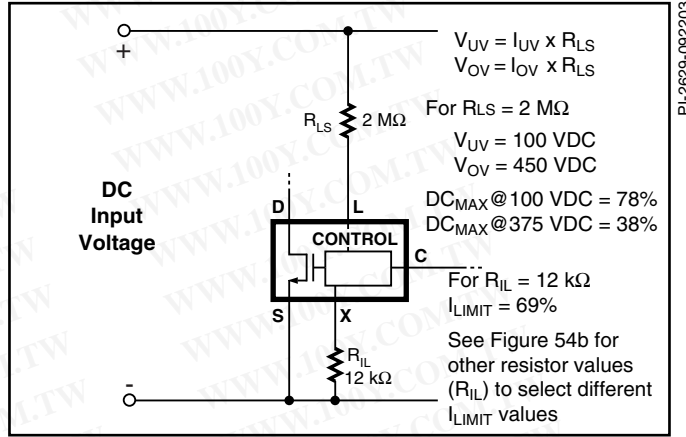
+

DC Input Voltage

-

$R_{LS}$ 2 MΩ

D

L

CONTROL

C

S

X

$R_{IL}$ 12 kΩ

$V_{UV} = I_{UV} \times R_{LS}$
$V_{OV} = I_{OV} \times R_{LS}$

For $R_{LS}$ = 2 MΩ

$V_{UV}$ = 100 VDC
$V_{OV}$ = 450 VDC

$DC_{MAX}$@100 VDC = 78%
$DC_{MAX}$@375 VDC = 38%

For $R_{IL}$ = 12 kΩ
$I_{LIMIT}$ = 69%

See Figure 54b for other resistor values ($R_{IL}$) to select different $I_{LIMIT}$ values

PI-2629-092203

WWW.100Y.COM.TW